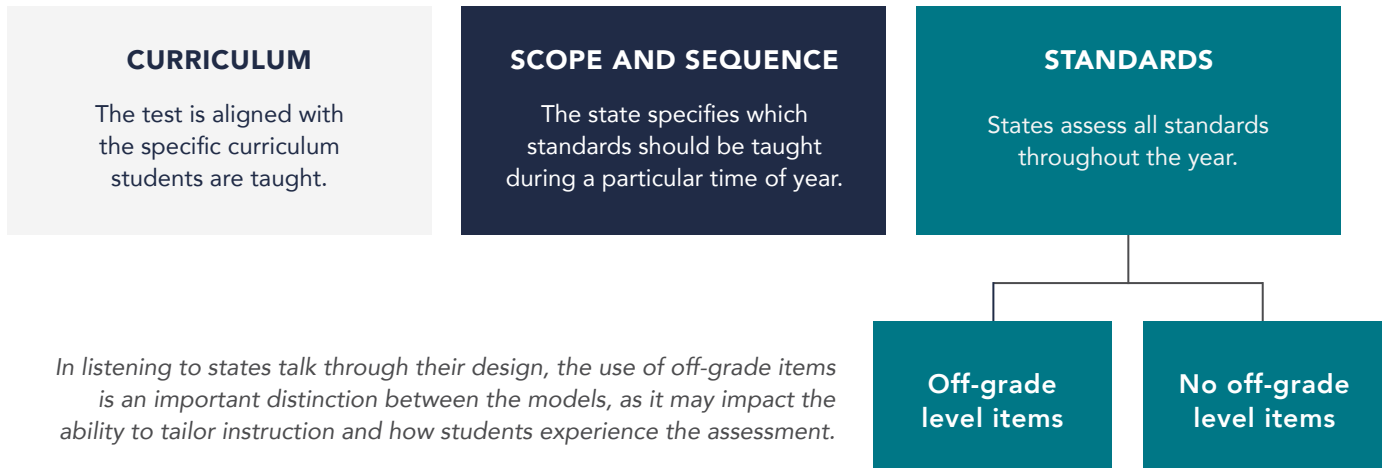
CURRICULUM

The test is aligned with the specific curriculum students are taught.

SCOPE AND SEQUENCE

The state specifies which standards should be taught during a particular time of year.

STANDARDS

States assess all standards throughout the year.

In listening to states talk through their design, the use of off-grade items is an important distinction between the models, as it may impact the ability to tailor instruction and how students experience the assessment.

Off-grade level items

No off-grade level items